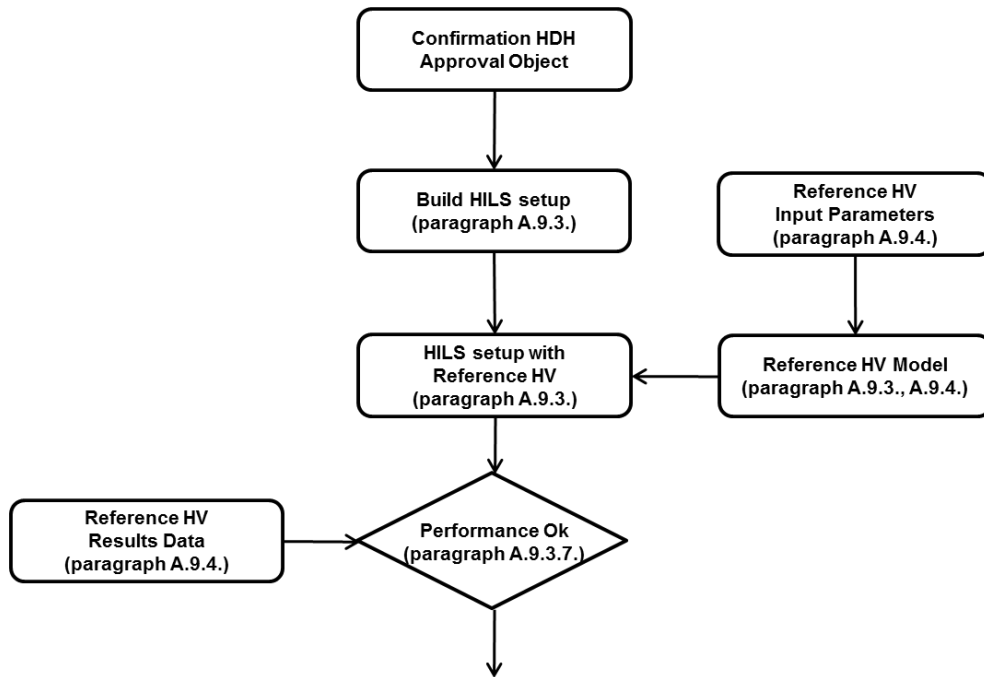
Confirmation HDH Approval Object

Build HILS setup (paragraph A.9.3.)

Reference HV Input Parameters (paragraph A.9.4.)

HILS setup with Reference HV (paragraph A.9.3.)

Reference HV Model (paragraph A.9.3., A.9.4.)

Reference HV Results Data (paragraph A.9.4.)

Performance Ok (paragraph A.9.3.7.)